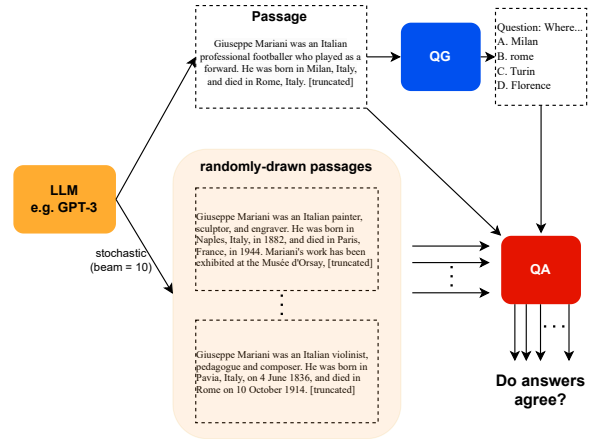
Passage

Giuseppe Mariani was an Italian professional footballer who played as a forward. He was born in Milan, Italy, and died in Rome, Italy. [truncated]

QG

Question: Where...
A. Milan
B. rome
C. Turin
D. Florence

LLM
e.g. GPT-3

stochastic
(beam = 10)

randomly-drawn passages

Giuseppe Mariani was an Italian painter, sculptor, and engraver. He was born in Naples, Italy, in 1882, and died in Paris, France, in 1944. Mariani's work has been exhibited at the Musée d'Orsay, [truncated]

Giuseppe Mariani was an Italian violinist, pedagogue and composer. He was born in Pavia, Italy, on 4 June 1836, and died in Rome on 10 October 1914. [truncated]

QA

Do answers agree?